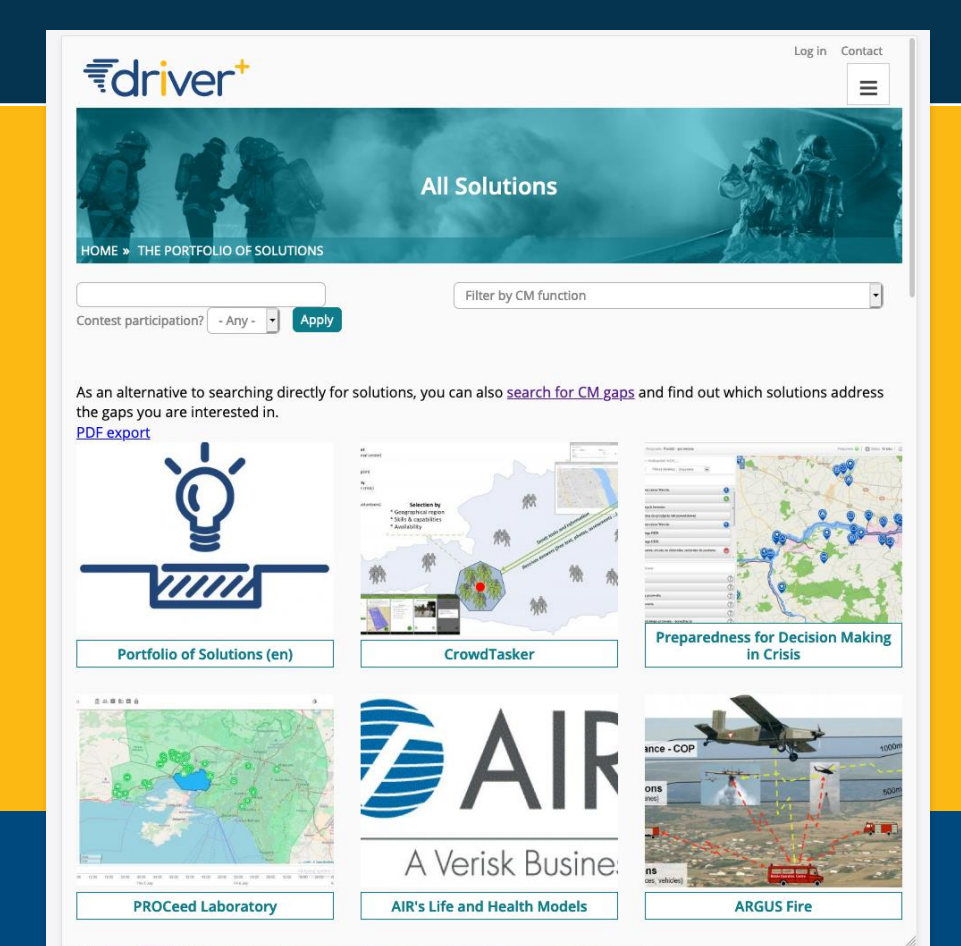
Log in Contact

driver+

All Solutions

HOME » THE PORTFOLIO OF SOLUTIONS

Filter by CM function

Contest participation? - Any - Apply

As an alternative to searching directly for solutions, you can also search for CM gaps and find out which solutions address the gaps you are interested in.
PDF export

Selection by
* Geographical region
* Skills & capabilities
* Availability

Portfolio of Solutions (en)

CrowdTasker

Preparedness for Decision Making in Crisis

AIR

A Verisk Busine

ance - COP

PROCeed Laboratory

AIR's Life and Health Models

ARGUS Fire